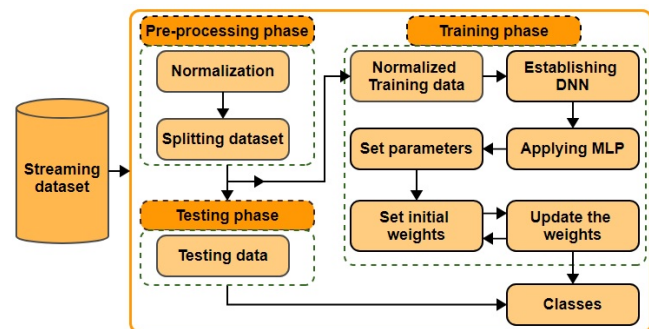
Streaming dataset

Pre-processing phase

Normalization

Splitting dataset

Testing phase

Testing data

Training phase

Normalized Training data

Establishing DNN

Set parameters

Applying MLP

Set initial weights

Update the weights

Classes